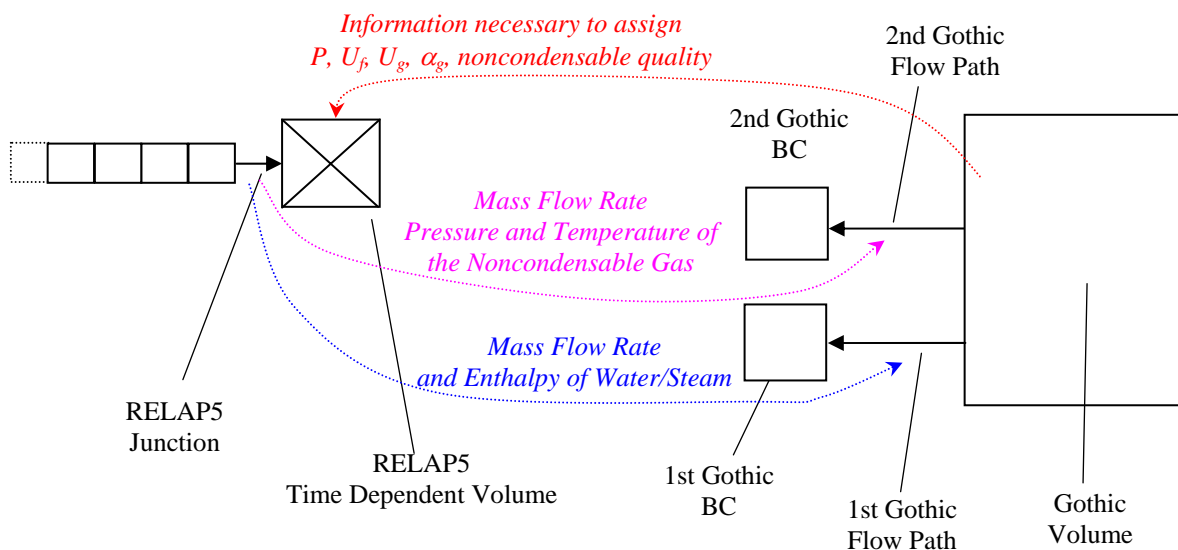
Information necessary to assign
$P$, $U_f$, $U_g$, $\alpha_g$, noncondensable quality

2nd Gothic
Flow Path

2nd Gothic
BC

Mass Flow Rate
Pressure and Temperature of
the Noncondensable Gas

Mass Flow Rate
and Enthalpy of Water/Steam

RELAP5
Junction

RELAP5
Time Dependent Volume

1st Gothic
BC

1st Gothic
Flow Path

Gothic
Volume